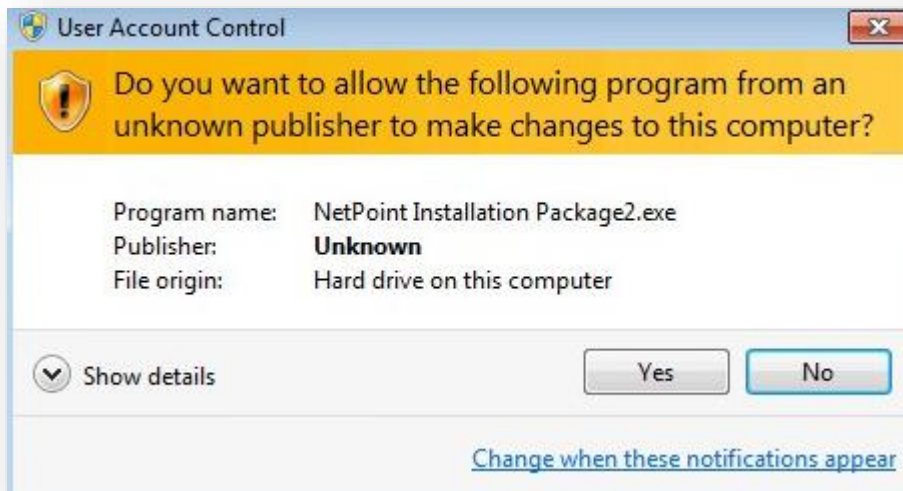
User Account Control

Do you want to allow the following program from an unknown publisher to make changes to this computer?

| | |
|---|---|
| Program name: | NetPoint Installation Package2.exe |
| Publisher: | **Unknown** |
| File origin: | Hard drive on this computer |

Show details

Yes

No

Change when these notifications appear